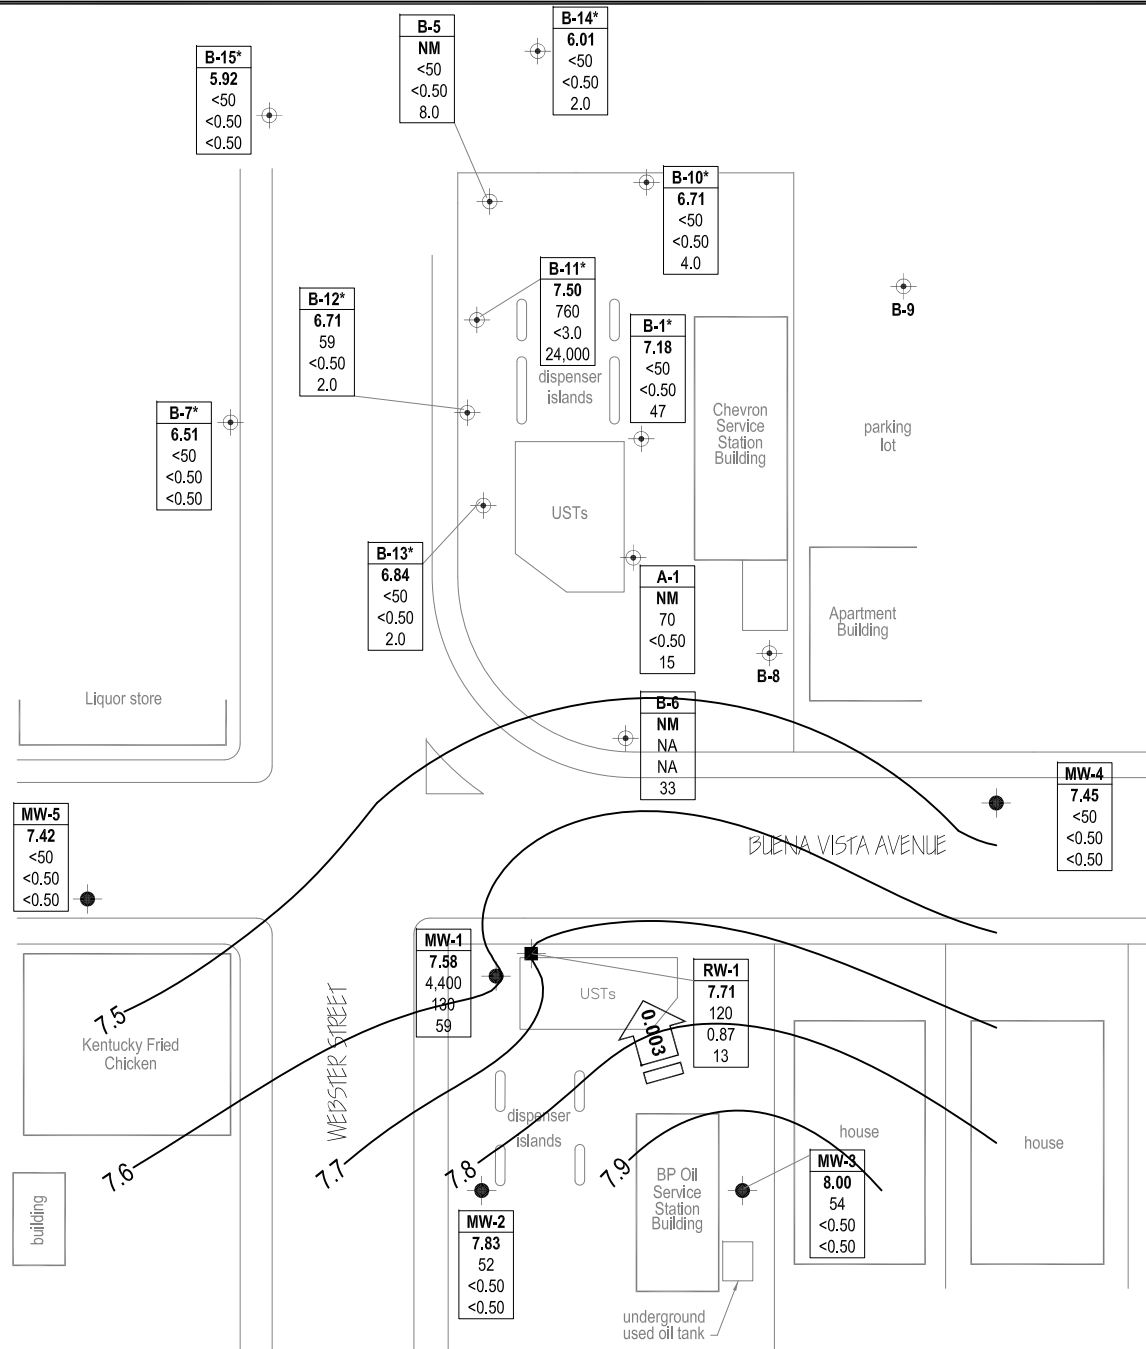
B-5
NM
<50
<0.50
8.0

B-14*
6.01
<50
<0.50
2.0

B-15*
5.92
<50
<0.50
<0.50

B-10*
6.71
<50
<0.50
4.0

B-9

B-11*
7.50
760
<3.0
24,000

B-12*
6.71
59
<0.50
2.0

B-1*
7.18
<50
<0.50
47

dispenser islands

Chevron Service Station Building

parking lot

B-7*
6.51
<50
<0.50
<0.50

USTs

B-13*
6.84
<50
<0.50
2.0

A-1
NM
70
<0.50
15

Apartment Building

B-8

Liquor store

B-6
NM
NA
NA
33

MW-4
7.45
<50
<0.50
<0.50

MW-5
7.42
<50
<0.50
<0.50

BUENA VISTA AVENUE

MW-1
7.58
4,400
130
59

RW-1
7.71
120
0.87
13

USTs

0.003

7.5

Kentucky Fried Chicken

WEBSTER STREET

dispenser islands

house

house

7.6

7.7

7.8

7.9

BP Oil Service Station Building

MW-3
8.00
54
<0.50
<0.50

building

MW-2
7.83
52
<0.50
<0.50

underground used oil tank